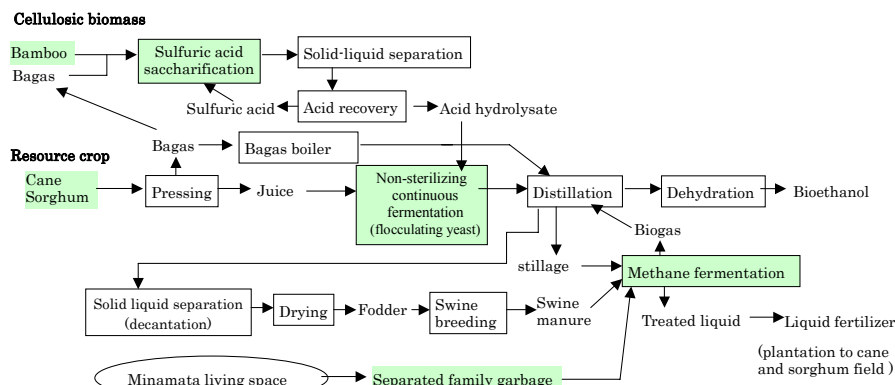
Cellulosic biomass

Bamboo

Bagas

Sulfuric acid saccharification

Solid-liquid separation

Sulfuric acid

Acid recovery

Acid hydrolysate

Resource crop

Bagas

Bagas boiler

Cane

Sorghum

Pressing

Juice

Non-sterilizing continuous fermentation (flocculating yeast)

Distillation

Dehydration

Bioethanol

Biogas

stillage

Methane fermentation

Solid liquid separation (decantation)

Drying

Fodder

Swine breeding

Swine manure

Treated liquid

Liquid fertilizer

(plantation to cane and sorghum field )

Minamata living space

Separated family garbage